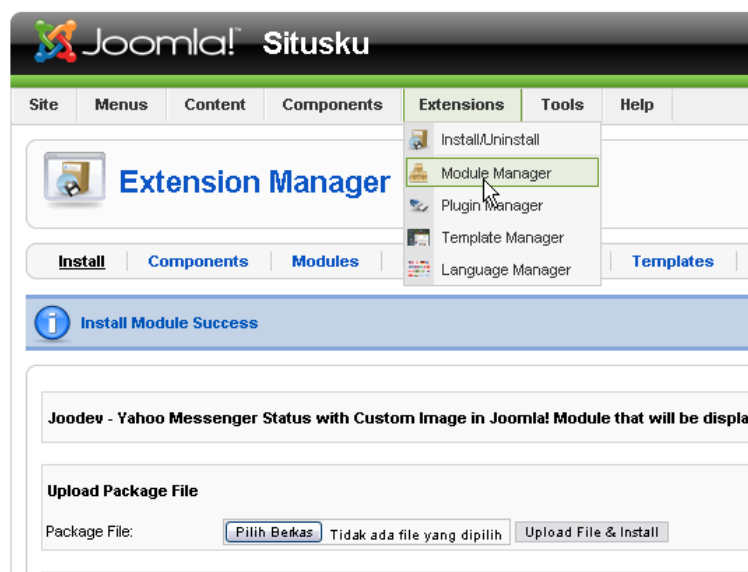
Joomla! Situsku

Site Menus Content Components Extensions Tools Help

Install/Uninstall
Module Manager
Plugin Manager
Template Manager
Language Manager

Extension Manager

Install | Components | Modules | Templates

Install Module Success

Joodev - Yahoo Messenger Status with Custom Image in Joomla! Module that will be displa

Upload Package File

Package File: Pilih Berkas Tidak ada file yang dipilih Upload File & Install